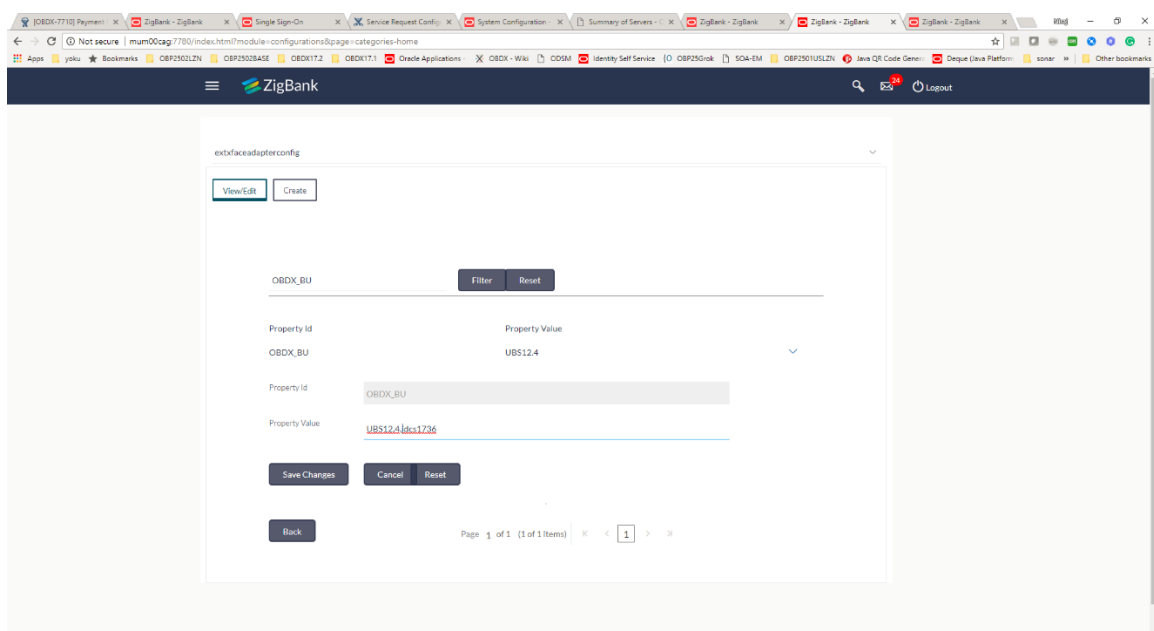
[OBDX-7710] Payment × ZigBank - ZigBank × Single Sign-On × Service Request Config × System Configuration × Summary of Servers × ZigBank - ZigBank × ZigBank - ZigBank × ZigBank - ZigBank ×

Not secure | mum00cag:7780/index.html?module=configurations&page=categories-home

Apps yoku Bookmarks OBP2502LZN OBP2502BASE OBDX17.2 OBDX17.1 Oracle Applications OBDX - Wiki ODSM Identity Self Service OBP25Grok SOA-EM OBP2501USLZN Java QR Code Generc Deque (Java Platform sonar » Other bookmarks

ZigBank 24 Logout

extxfaceadapterconfig

View/Edit Create

OBDX_BU Filter Reset

Property Id Property Value

OBDX_BU UBS12.4

Property Id OBDX_BU

Property Value UBS12.4.ldcs1736

Save Changes Cancel Reset

Back Page 1 of 1 (1 of 1 items) 1